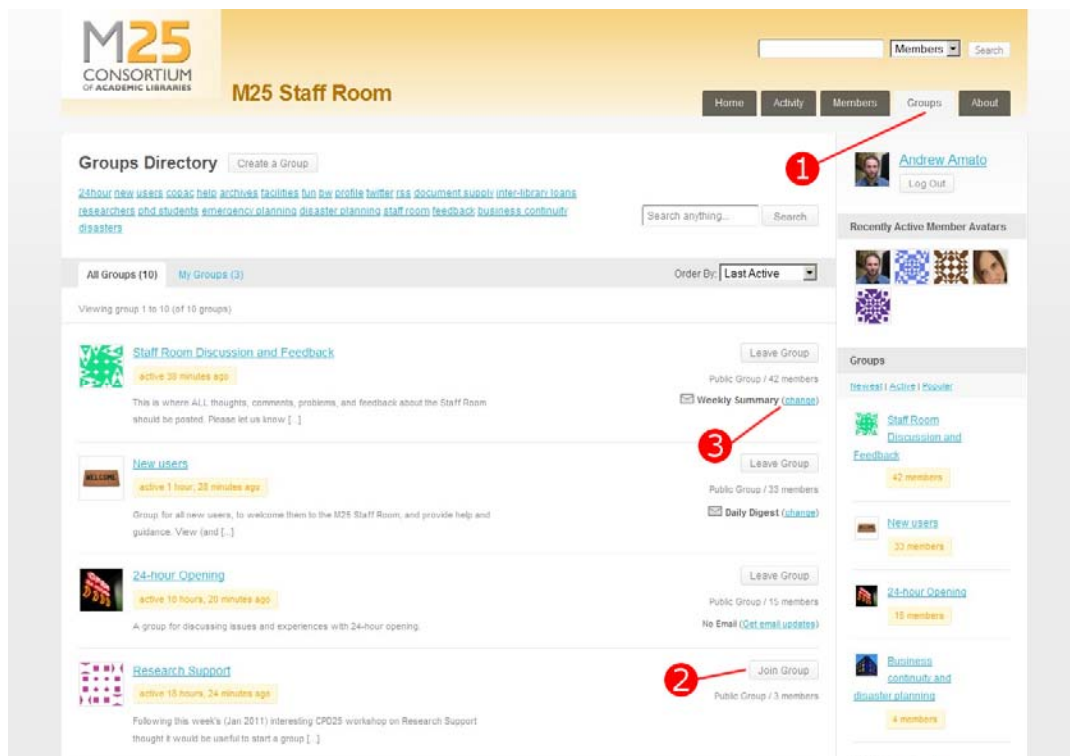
M25 CONSORTIUM OF ACADEMIC LIBRARIES

M25 Staff Room

Members Search

Home Activity Members Groups About

Groups Directory Create a Group

24hour new users copac help archives facilities fun bw profile twitter rss document supply inter-library loans researchers phd students emergency planning disaster planning staff room feedback business continuity disasters

Search anything... Search

All Groups (10) My Groups (3) Order By: Last Active

Viewing group 1 to 10 (of 10 groups)

Staff Room Discussion and Feedback
active 38 minutes ago
This is where ALL thoughts, comments, problems, and feedback about the Staff Room should be posted. Please let us know [...]
Leave Group
Public Group / 42 members
Weekly Summary (change)

New users
active 1 hour, 28 minutes ago
Group for all new users, to welcome them to the M25 Staff Room, and provide help and guidance. View (and [...]
Leave Group
Public Group / 33 members
Daily Digest (change)

24-hour Opening
active 10 hours, 20 minutes ago
A group for discussing issues and experiences with 24-hour opening.
Leave Group
Public Group / 15 members
No Email (Get email updates)

Research Support
active 18 hours, 24 minutes ago
Following this week's (Jan 2011) interesting CPD25 workshop on Research Support thought it would be useful to start a group [...]
Join Group
Public Group / 3 members

1
2
3

Andrew Amato
Log Out

Recently Active Member Avatars

Groups
Newest | Active | Popular

Staff Room Discussion and Feedback
42 members

New users
33 members

24-hour Opening
15 members

Business continuity and disaster planning
4 members